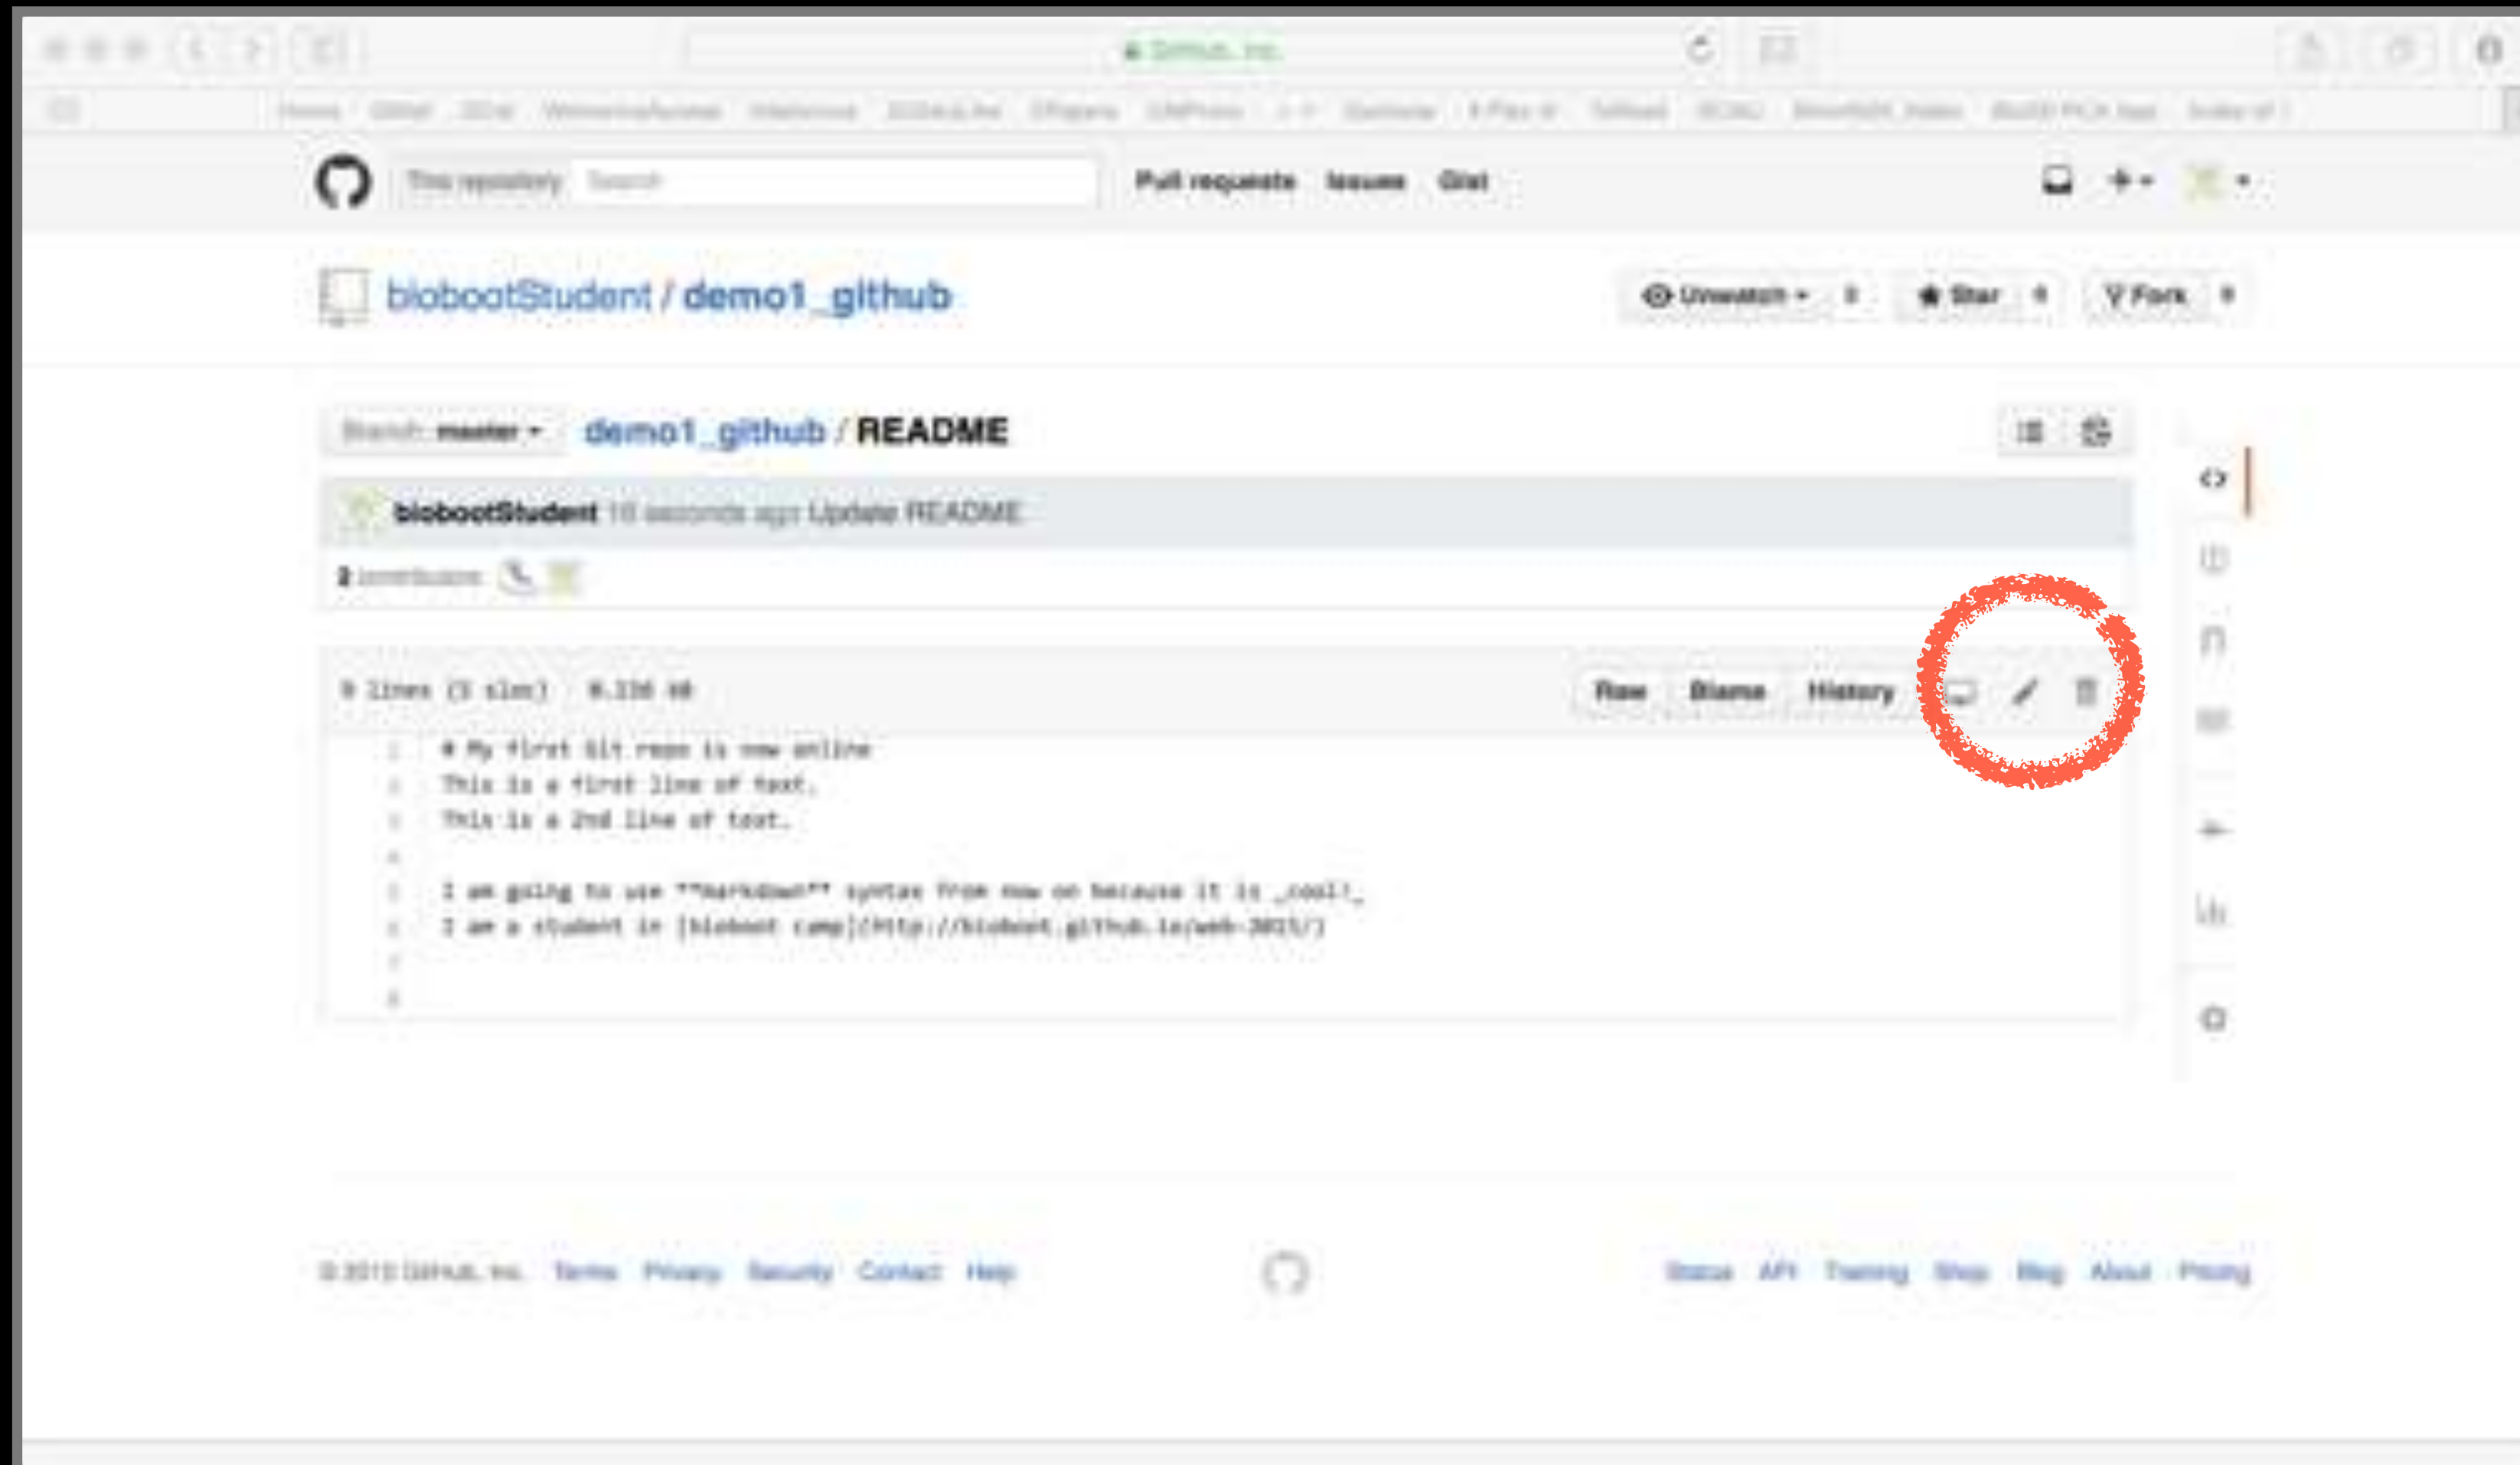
GitHub, Inc.

This repository Search

Pull requests Issues Gist

biobootStudent / demo1_github

Unwatch 1 Star 0 Fork 0

Branch: master demo1_github / README

biobootStudent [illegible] Update README

2 contributors

8 lines (5 sloc) 0.226 kB

Raw Blame History

1 # My first Git repo is now online
2 This is a first line of text.
3 This is a 2nd line of text.
4
5 I am going to use **markdown** syntax from now on because it is _cool!_
6 I am a student in [bioboot camp](http://bioboot.github.io/web-2015/)
7
8

© 2015 GitHub, Inc. Terms Privacy Security Contact Help

Status API Training Shop Blog About Pricing